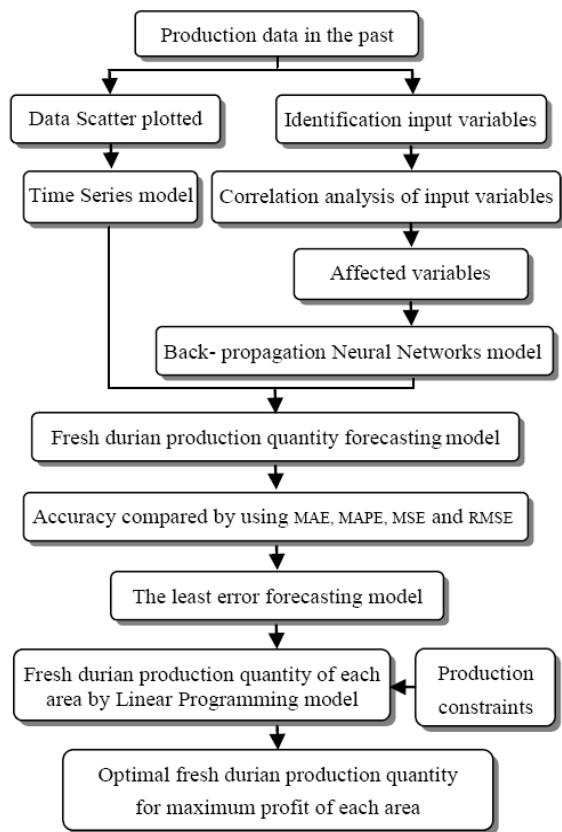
Production data in the past

Data Scatter plotted

Identification input variables

Time Series model

Correlation analysis of input variables

Affected variables

Back- propagation Neural Networks model

Fresh durian production quantity forecasting model

Accuracy compared by using MAE, MAPE, MSE and RMSE

The least error forecasting model

Fresh durian production quantity of each area by Linear Programming model

Production constraints

Optimal fresh durian production quantity for maximum profit of each area